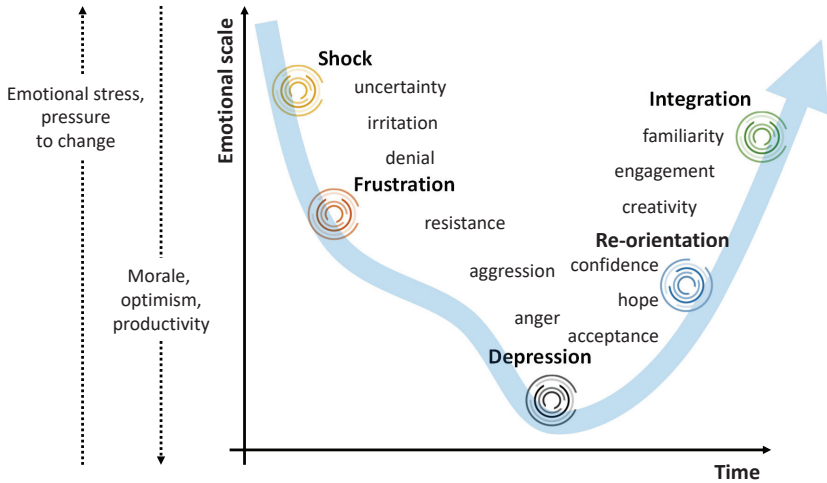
Emotional stress, pressure to change

Morale, optimism, productivity

Emotional scale

Shock
uncertainty
irritation
denial

Frustration
resistance
aggression
anger

Depression

acceptance
hope
confidence
Re-orientation

creativity
engagement
familiarity
Integration

Time